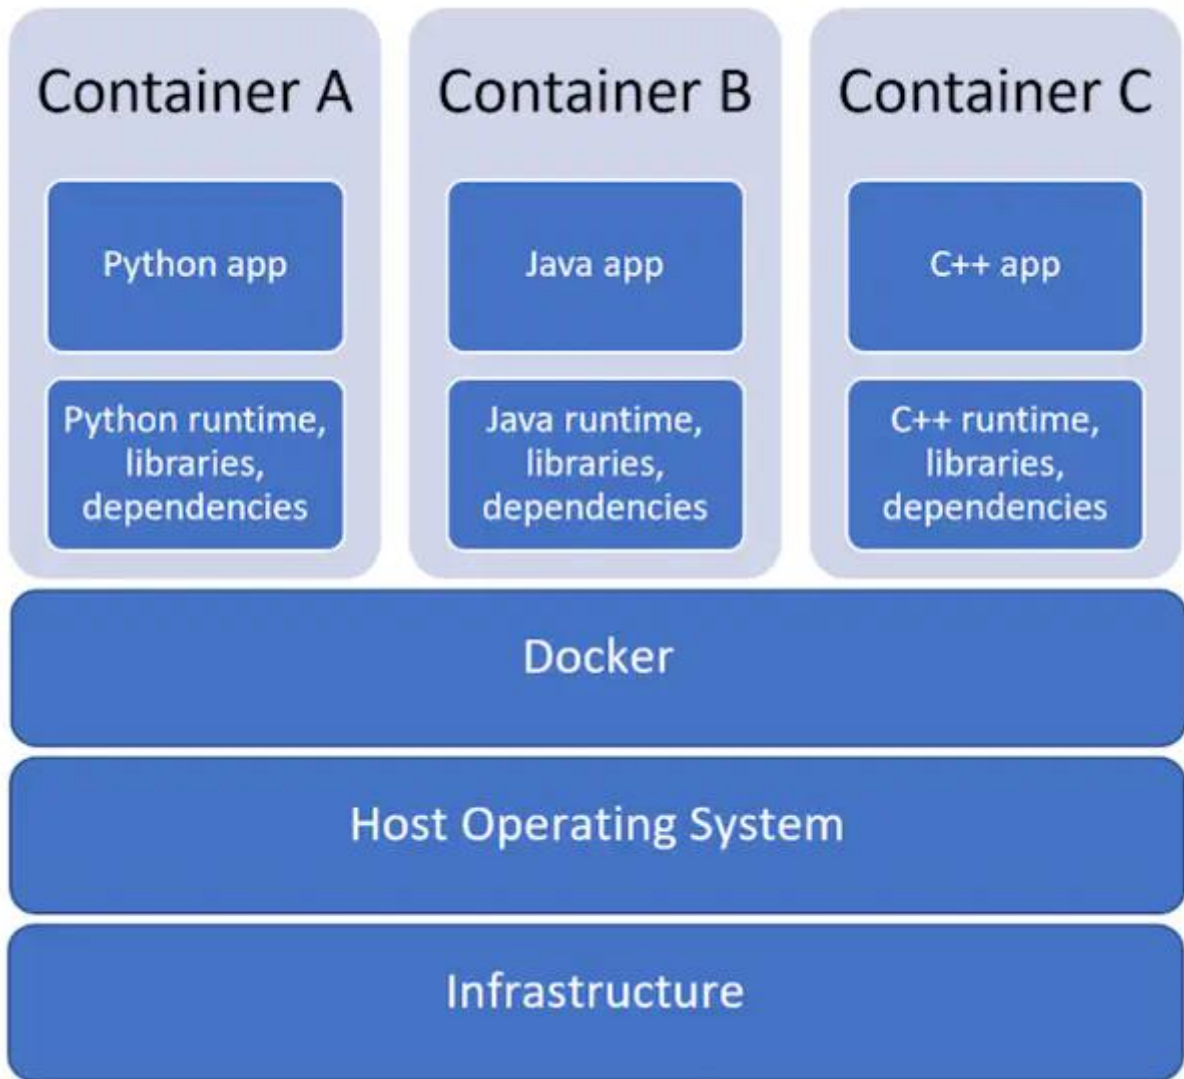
Container A

Python app

Python runtime, libraries, dependencies

Container B

Java app

Java runtime, libraries, dependencies

Container C

C++ app

C++ runtime, libraries, dependencies

Docker

Host Operating System

Infrastructure